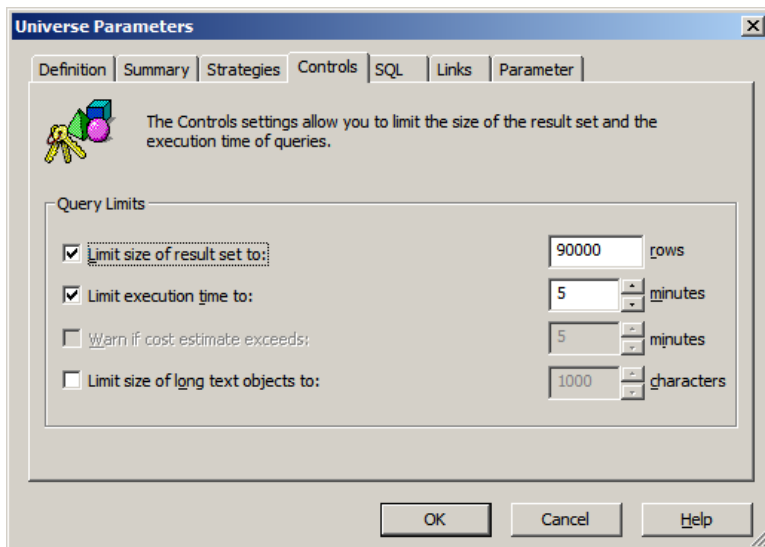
Universe Parameters

Definition | Summary | Strategies | Controls | SQL | Links | Parameter

The Controls settings allow you to limit the size of the result set and the execution time of queries.

Query Limits

Limit size of result set to: 90000 rows

Limit execution time to: 5 minutes

Warn if cost estimate exceeds: 5 minutes

Limit size of long text objects to: 1000 characters

OK | Cancel | Help